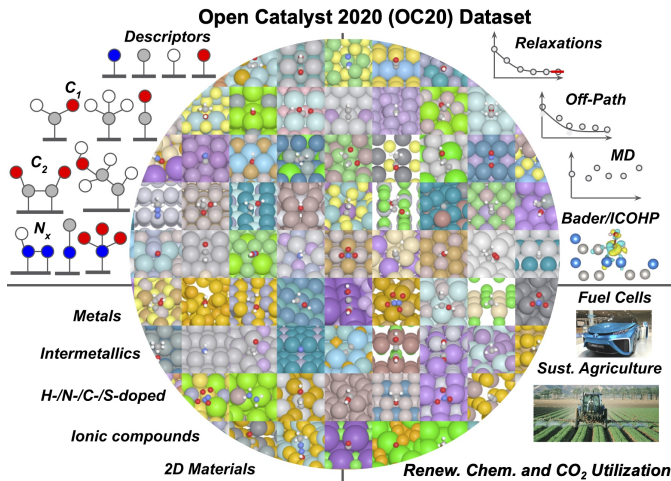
Open Catalyst 2020 (OC20) Dataset

Descriptors

$C_1$

$C_2$

$N_x$

Relaxations

Off-Path

MD

Bader/ICOHP

Metals

Intermetallics

H-/N-/C-/S-doped

Ionic compounds

2D Materials

Fuel Cells

Sust. Agriculture

Renew. Chem. and $CO_2$ Utilization